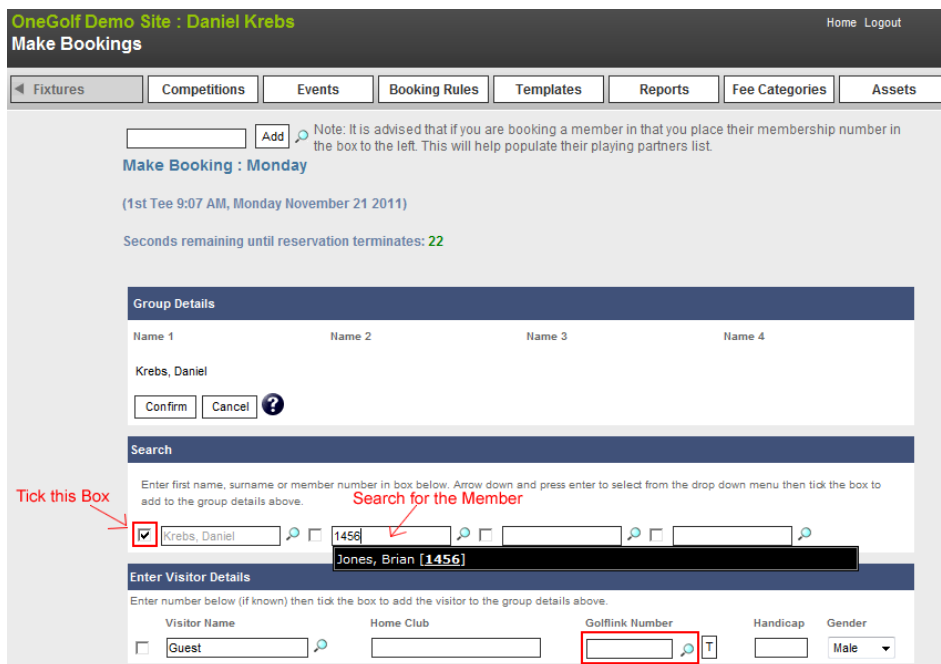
OneGolf Demo Site : Daniel Krebs
Make Bookings

Home Logout

◀ Fixtures | Competitions | Events | Booking Rules | Templates | Reports | Fee Categories | Assets

Add Note: It is advised that if you are booking a member in that you place their membership number in the box to the left. This will help populate their playing partners list.

Make Booking : Monday

(1st Tee 9:07 AM, Monday November 21 2011)

Seconds remaining until reservation terminates: 22

Group Details

| Name 1 | Name 2 | Name 3 | Name 4 |
|---|---|---|---|
| Krebs, Daniel | | | |

Confirm Cancel ?

Search

Enter first name, surname or member number in box below. Arrow down and press enter to select from the drop down menu then tick the box to add to the group details above.

Tick this Box

Search for the Member

Krebs, Daniel 1456

Jones, Brian [1456]

Enter Visitor Details

Enter number below (if known) then tick the box to add the visitor to the group details above.

| Visitor Name | Home Club | Golflink Number | Handicap | Gender |
|---|---|---|---|---|
| Guest | | T | | Male |